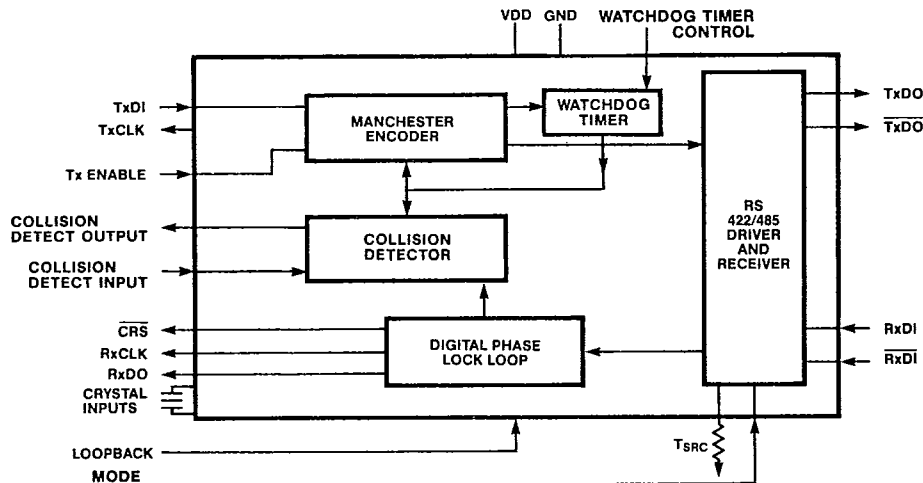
VDD GND WATCHDOG TIMER CONTROL

TxDI

TxCLK

Tx ENABLE

MANCHESTER ENCODER

WATCHDOG TIMER

TxDO

$\overline{TxDO}$

RS 422/485 DRIVER AND RECEIVER

COLLISION DETECT OUTPUT

COLLISION DETECT INPUT

COLLISION DETECTOR

$\overline{CRS}$

RxCLK

RxDO

CRYSTAL INPUTS

DIGITAL PHASE LOCK LOOP

RxDI

$\overline{RxDI}$

LOOPBACK MODE

$T_{SRC}$